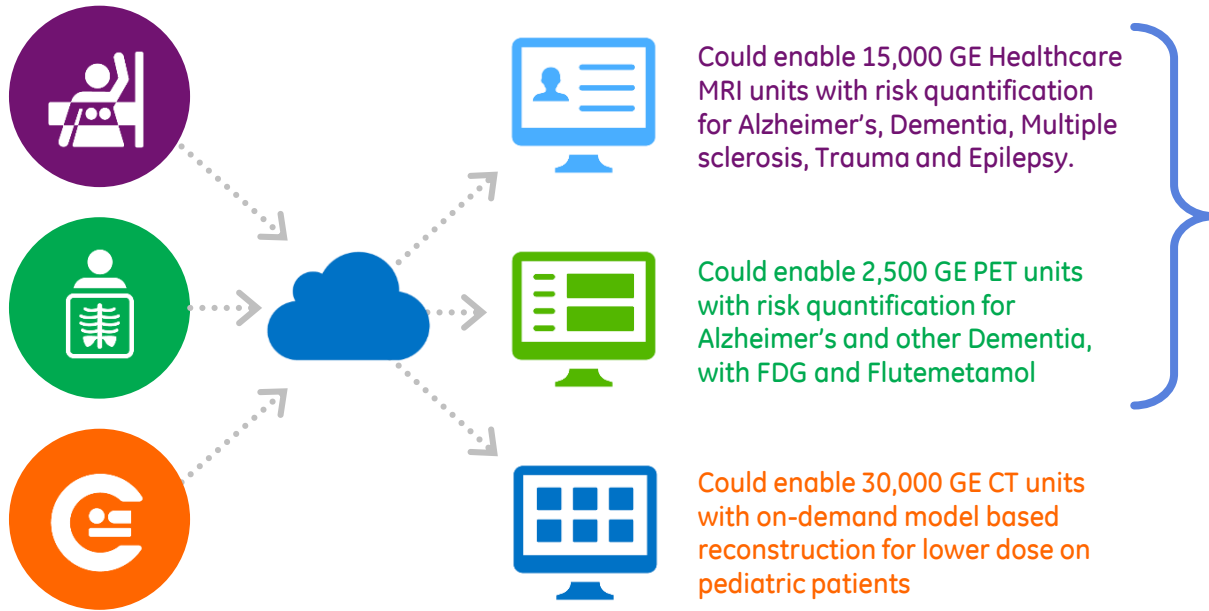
Could enable 15,000 GE Healthcare MRI units with risk quantification for Alzheimer’s, Dementia, Multiple sclerosis, Trauma and Epilepsy.

Could enable 2,500 GE PET units with risk quantification for Alzheimer’s and other Dementia, with FDG and Flutemetamol

Could enable 30,000 GE CT units with on-demand model based reconstruction for lower dose on pediatric patients